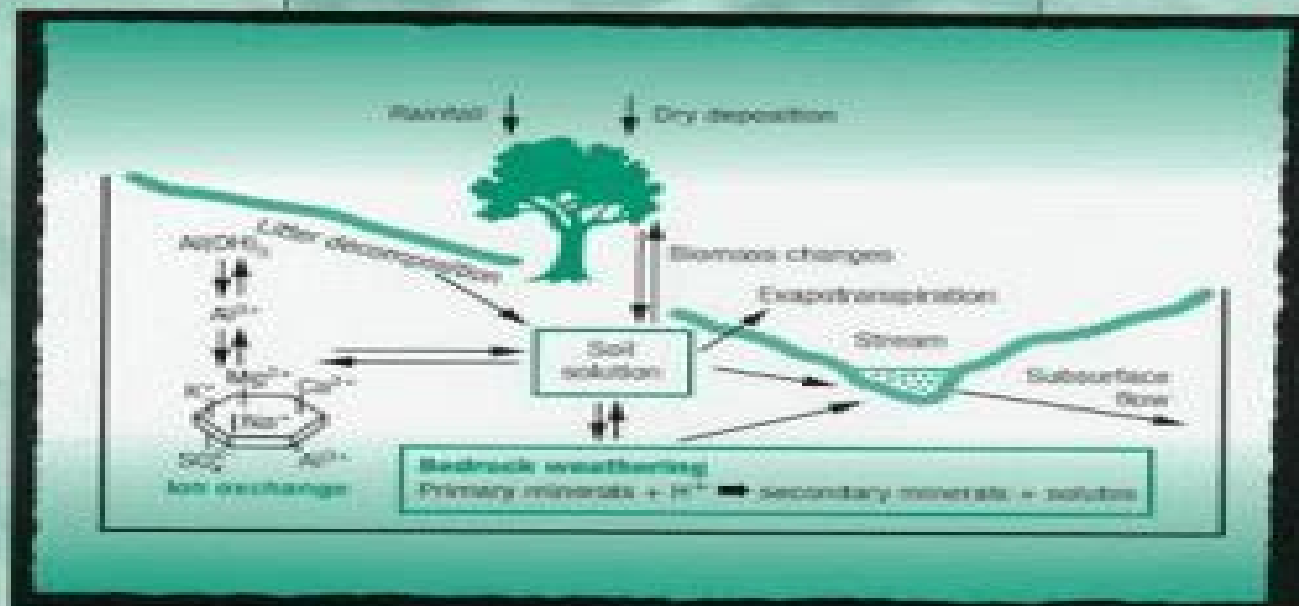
Rainfall

Dry deposition

Litter decomposition

$Al(OH)_3$

$Al^{3+}$

Biomass changes

Evapotranspiration

Soil solution

Stream

$K^+$ $Mg^{2+}$ $Ca^{2+}$

$Na^+$

$SO_4^{2-}$ $Al^{3+}$

Ion exchange

Subsurface flow

Bedrock weathering

Primary minerals + $H^+$ → secondary minerals + solutes